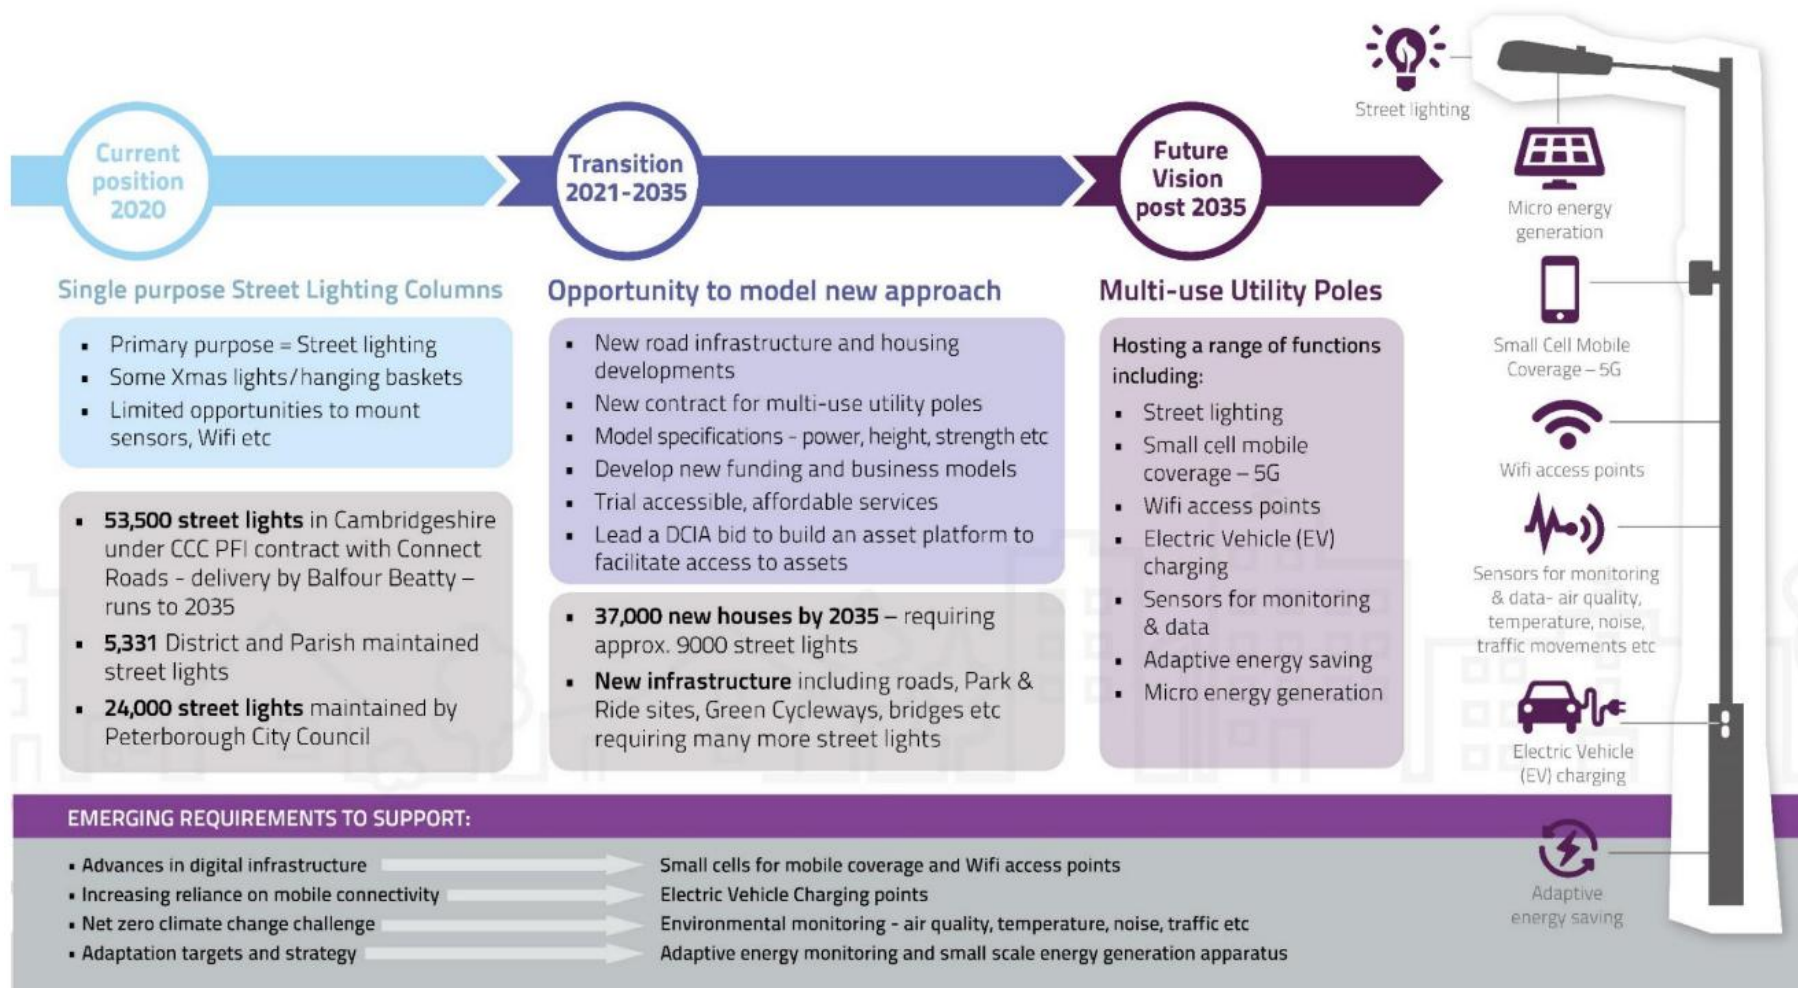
Current position 2020

Transition 2021-2035

Future Vision post 2035

Street lighting

Single purpose Street Lighting Columns

- Primary purpose = Street lighting
- Some Xmas lights/hanging baskets
- Limited opportunities to mount sensors, Wifi etc

- **53,500 street lights** in Cambridgeshire under CCC PFI contract with Connect Roads - delivery by Balfour Beatty – runs to 2035
- **5,331** District and Parish maintained street lights
- **24,000 street lights** maintained by Peterborough City Council

Opportunity to model new approach

- New road infrastructure and housing developments
- New contract for multi-use utility poles
- Model specifications - power, height, strength etc
- Develop new funding and business models
- Trial accessible, affordable services
- Lead a DCIA bid to build an asset platform to facilitate access to assets

- **37,000 new houses by 2035** – requiring approx. 9000 street lights
- **New infrastructure** including roads, Park & Ride sites, Green Cycleways, bridges etc requiring many more street lights

Multi-use Utility Poles

Hosting a range of functions including:

- Street lighting
- Small cell mobile coverage – 5G
- Wifi access points
- Electric Vehicle (EV) charging
- Sensors for monitoring & data
- Adaptive energy saving
- Micro energy generation

Micro energy generation

Small Cell Mobile Coverage – 5G

Wifi access points

Sensors for monitoring & data- air quality, temperature, noise, traffic movements etc

Electric Vehicle (EV) charging

Adaptive energy saving

EMERGING REQUIREMENTS TO SUPPORT:

- Advances in digital infrastructure → Small cells for mobile coverage and Wifi access points
- Increasing reliance on mobile connectivity → Electric Vehicle Charging points
- Net zero climate change challenge → Environmental monitoring - air quality, temperature, noise, traffic etc
- Adaptation targets and strategy → Adaptive energy monitoring and small scale energy generation apparatus